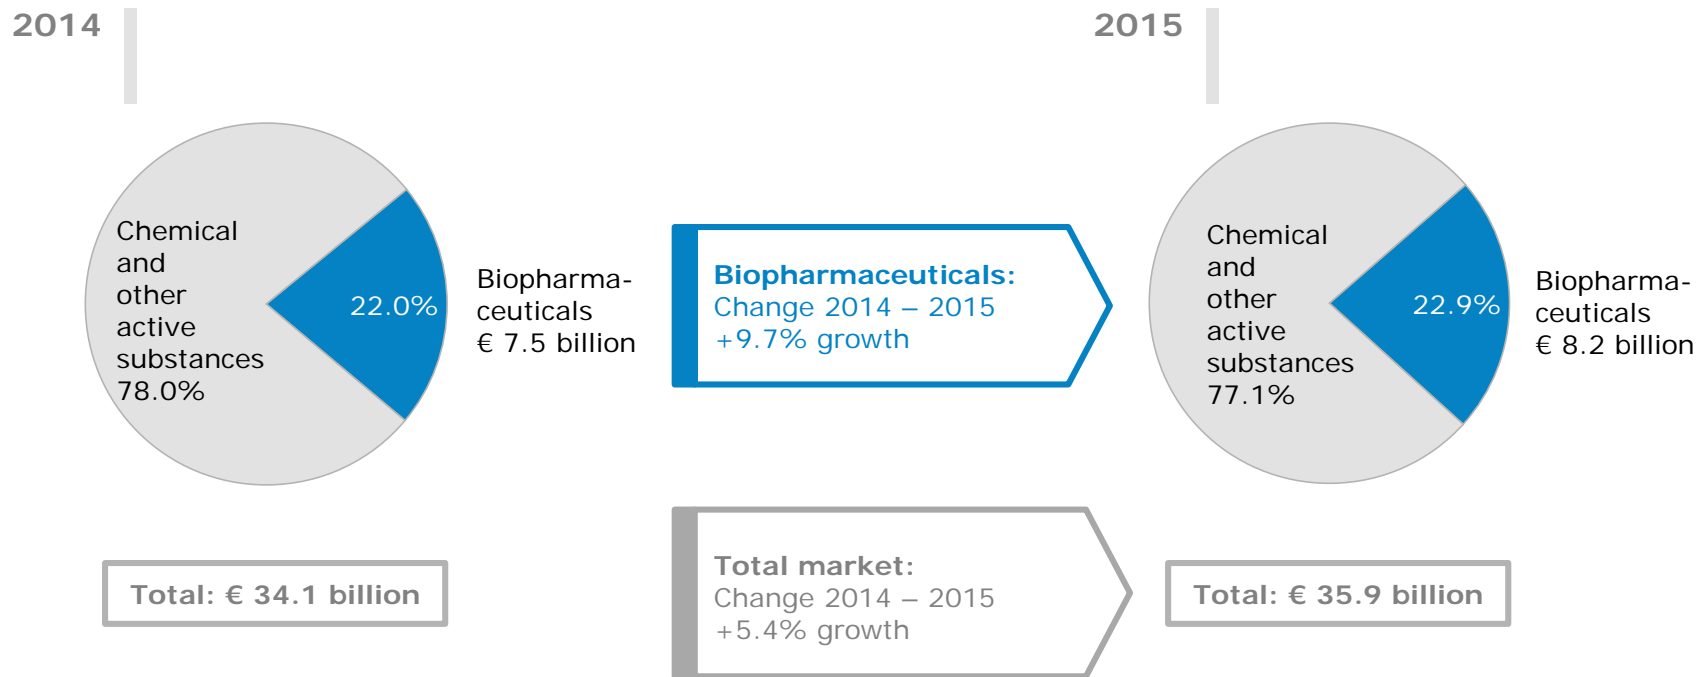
2014

Chemical and other active substances 78.0%

22.0%

Biopharmaceuticals € 7.5 billion

Total: € 34.1 billion

Biopharmaceuticals:
Change 2014 – 2015
+9.7% growth

Total market:
Change 2014 – 2015
+5.4% growth

2015

Chemical and other active substances 77.1%

22.9%

Biopharmaceuticals € 8.2 billion

Total: € 35.9 billion